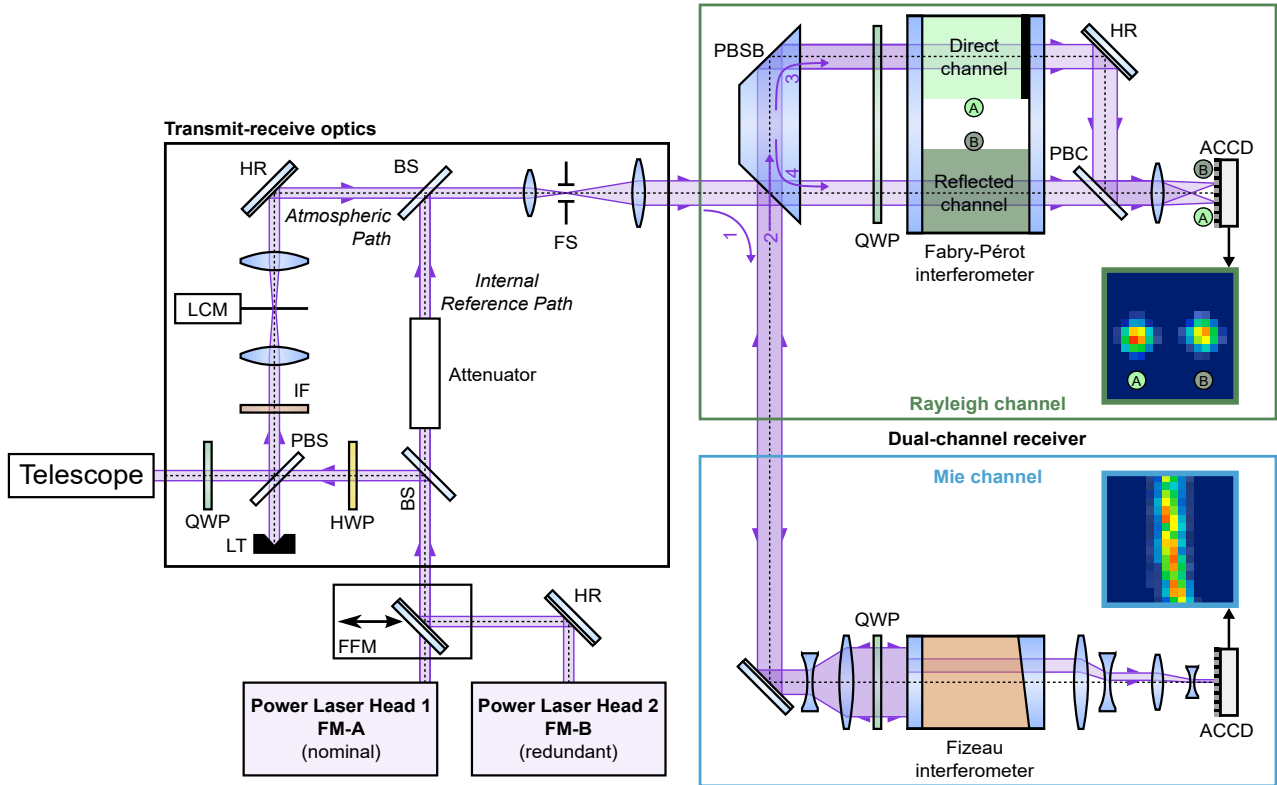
Transmit-receive optics

HR

BS

Atmospheric Path

FS

Internal Reference Path

LCM

IF

Attenuator

Telescope

QWP

PBS

HWP

BS

LT

FFM

HR

Power Laser Head 1
FM-A
(nominal)

Power Laser Head 2
FM-B
(redundant)

PBSB

3

4

1

2

QWP

Direct channel

A

B

Reflected channel

Fabry-Pérot interferometer

HR

PBC

ACCD

B

A

A

B

Rayleigh channel

Dual-channel receiver

Mie channel

QWP

Fizeau interferometer

ACCD